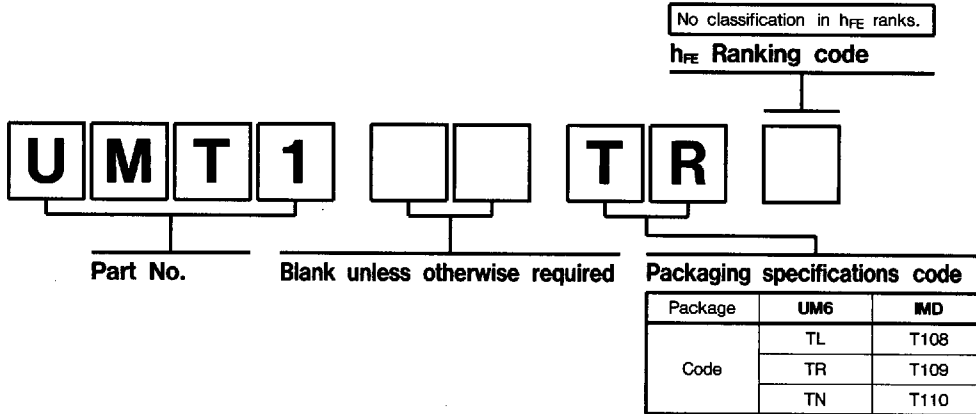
No classification in $h_{FE}$ ranks.

$h_{FE}$ Ranking code

U M T 1 T R

Part No.

Blank unless otherwise required

Packaging specifications code

| Package | UM6 | IMD |
|---|---|---|
| Code | TL | T108 |
| | TR | T109 |
| | TN | T110 |